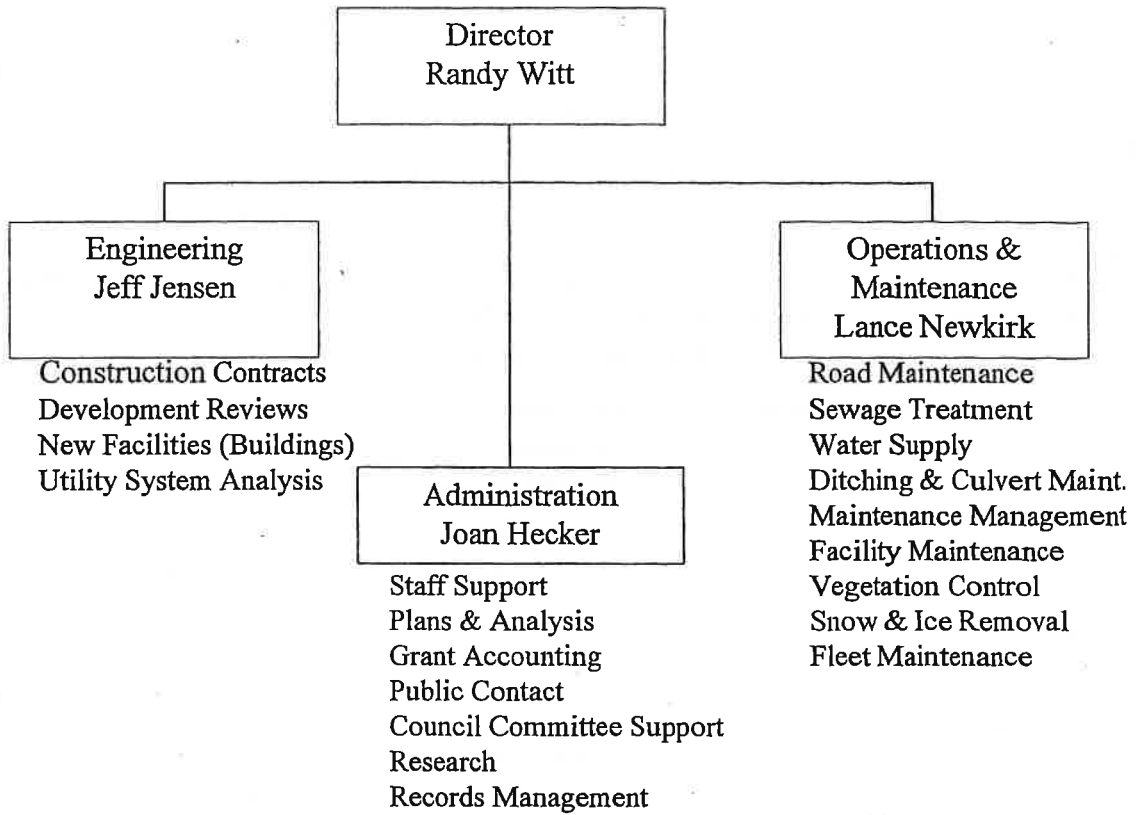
Director
Randy Witt

Engineering
Jeff Jensen

Construction Contracts
Development Reviews
New Facilities (Buildings)
Utility System Analysis

Administration
Joan Hecker

Staff Support
Plans & Analysis
Grant Accounting
Public Contact
Council Committee Support
Research
Records Management

Operations &
Maintenance
Lance Newkirk

Road Maintenance
Sewage Treatment
Water Supply
Ditching & Culvert Maint.
Maintenance Management
Facility Maintenance
Vegetation Control
Snow & Ice Removal
Fleet Maintenance